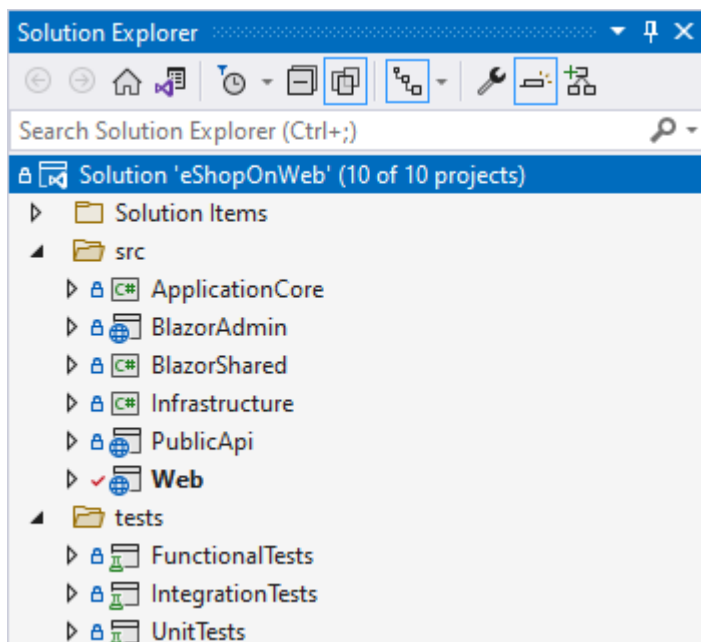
Solution Explorer

Search Solution Explorer (Ctrl+;)

Solution 'eShopOnWeb' (10 of 10 projects)

Solution Items

src

ApplicationCore

BlazorAdmin

BlazorShared

Infrastructure

PublicApi

Web

tests

FunctionalTests

IntegrationTests

UnitTests